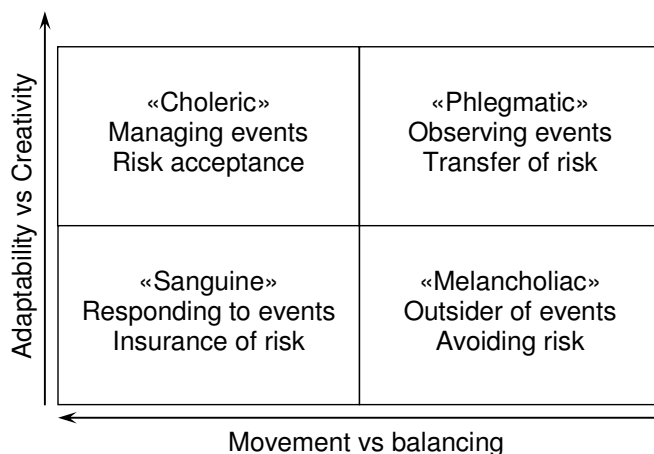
Adaptability vs Creativity

| «Choleric» Managing events Risk acceptance | «Phlegmatic» Observing events Transfer of risk |
|---|---|
| «Sanguine» Responding to events Insurance of risk | «Melancholiac» Outsider of events Avoiding risk |

Movement vs balancing